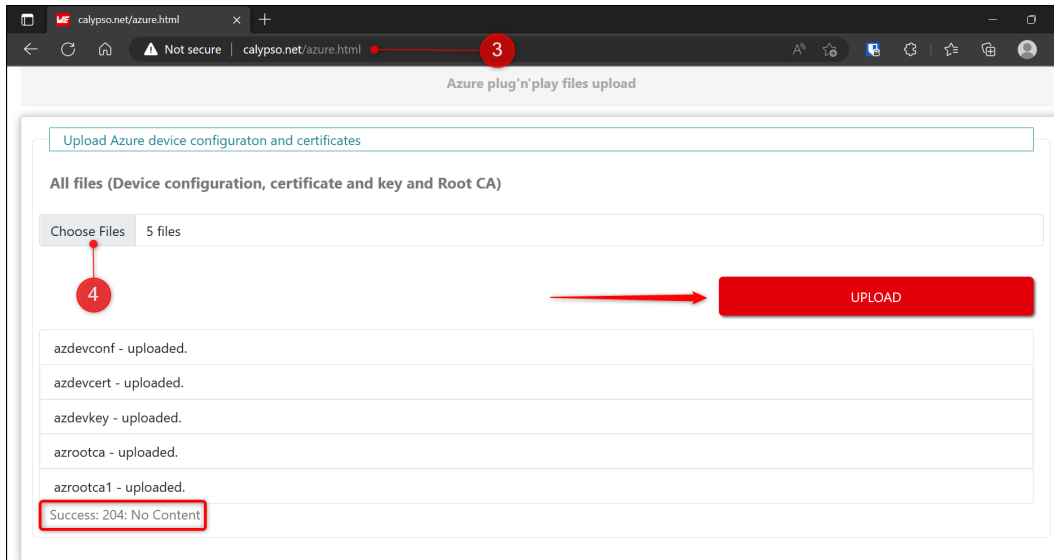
calypso.net/azure.html

Not secure | calypso.net/azure.html

3

Azure plug'n'play files upload

Upload Azure device configuraton and certificates

All files (Device configuration, certificate and key and Root CA)

Choose Files 5 files

4

UPLOAD

azdevconf - uploaded.

azdevcert - uploaded.

azdevkey - uploaded.

azrootca - uploaded.

azrootca1 - uploaded.

Success: 204: No Content